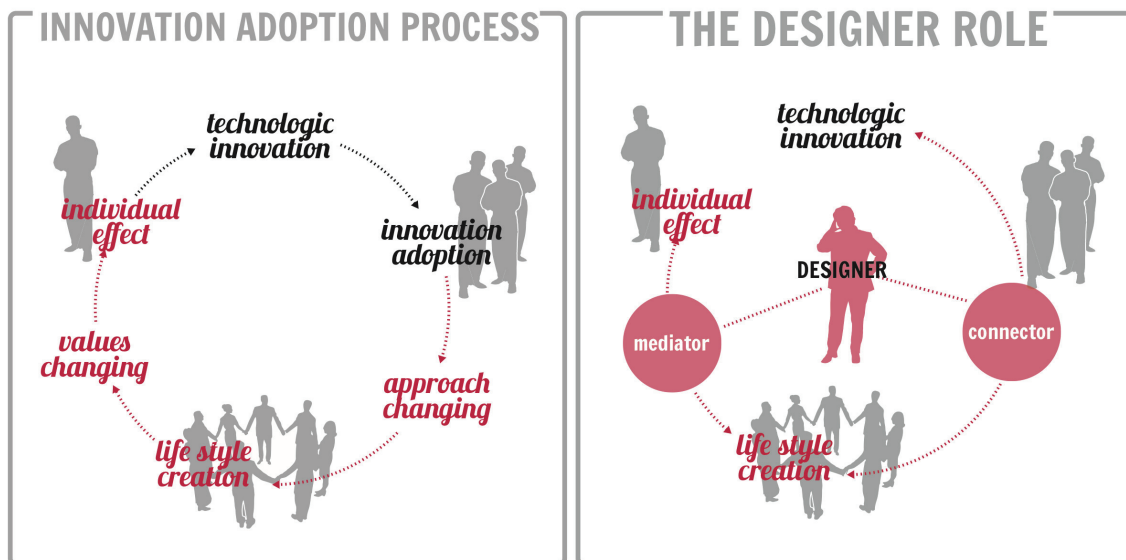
INNOVATION ADOPTION PROCESS

technologic innovation

innovation adoption

approach changing

life style creation

values changing

individual effect

THE DESIGNER ROLE

technologic innovation

individual effect

DESIGNER

mediator

connector

life style creation